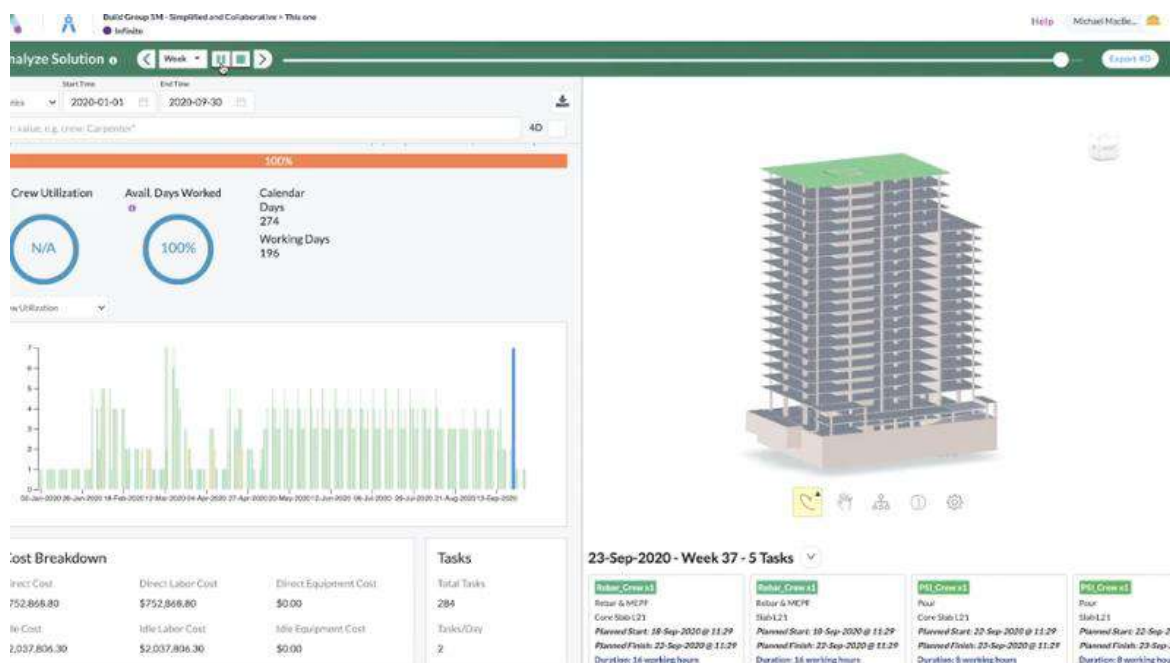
Build Group 1M - Simplified and Collaborative > This one
Infinite

Help Michael Madle...

nalyze Solution
Week
Export 4D

Start Time
End Time
ties
2020-01-01
2020-09-30

r value, e.g. crew: Carpenter*
4D

100%

Crew Utilization
Avail. Days Worked
Calendar Days
274
Working Days
196

N/A
100%

w Utilization

7
6
5
4
3
2
1
0
06-Jan-2020 26-Jan-2020 16-Feb-2020 12-Mar-2020 04-Apr-2020 27-Apr-2020 20-May-2020 12-Jun-2020 06-Jul-2020 29-Jul-2020 21-Aug-2020 13-Sep-2020

Cost Breakdown
irect Cost
752,868.80
Direct Labor Cost
$752,868.80
Direct Equipment Cost
$0.00
le Cost
2,037,806.30
Idle Labor Cost
$2,037,806.30
Idle Equipment Cost
$0.00

Tasks
Total Tasks
284
Tasks/Day
2

23-Sep-2020 - Week 37 - 5 Tasks

Rebar_Crew x1
Rebar & MEPF
Core Slab L21
Planned Start: 18-Sep-2020 @ 11:29
Planned Finish: 22-Sep-2020 @ 11:29
Duration: 16 working hours

Rebar_Crew x1
Rebar & MEPF
Slab L21
Planned Start: 18-Sep-2020 @ 11:29
Planned Finish: 22-Sep-2020 @ 11:29
Duration: 16 working hours

PSI_Crew x1
Pour
Core Slab L21
Planned Start: 22-Sep-2020 @ 11:29
Planned Finish: 23-Sep-2020 @ 11:29
Duration: 8 working hours

PSI_Crew x1
Pour
Slab L21
Planned Start: 22-Sep-2
Planned Finish: 23-Sep-2
Duration: 8 working ho